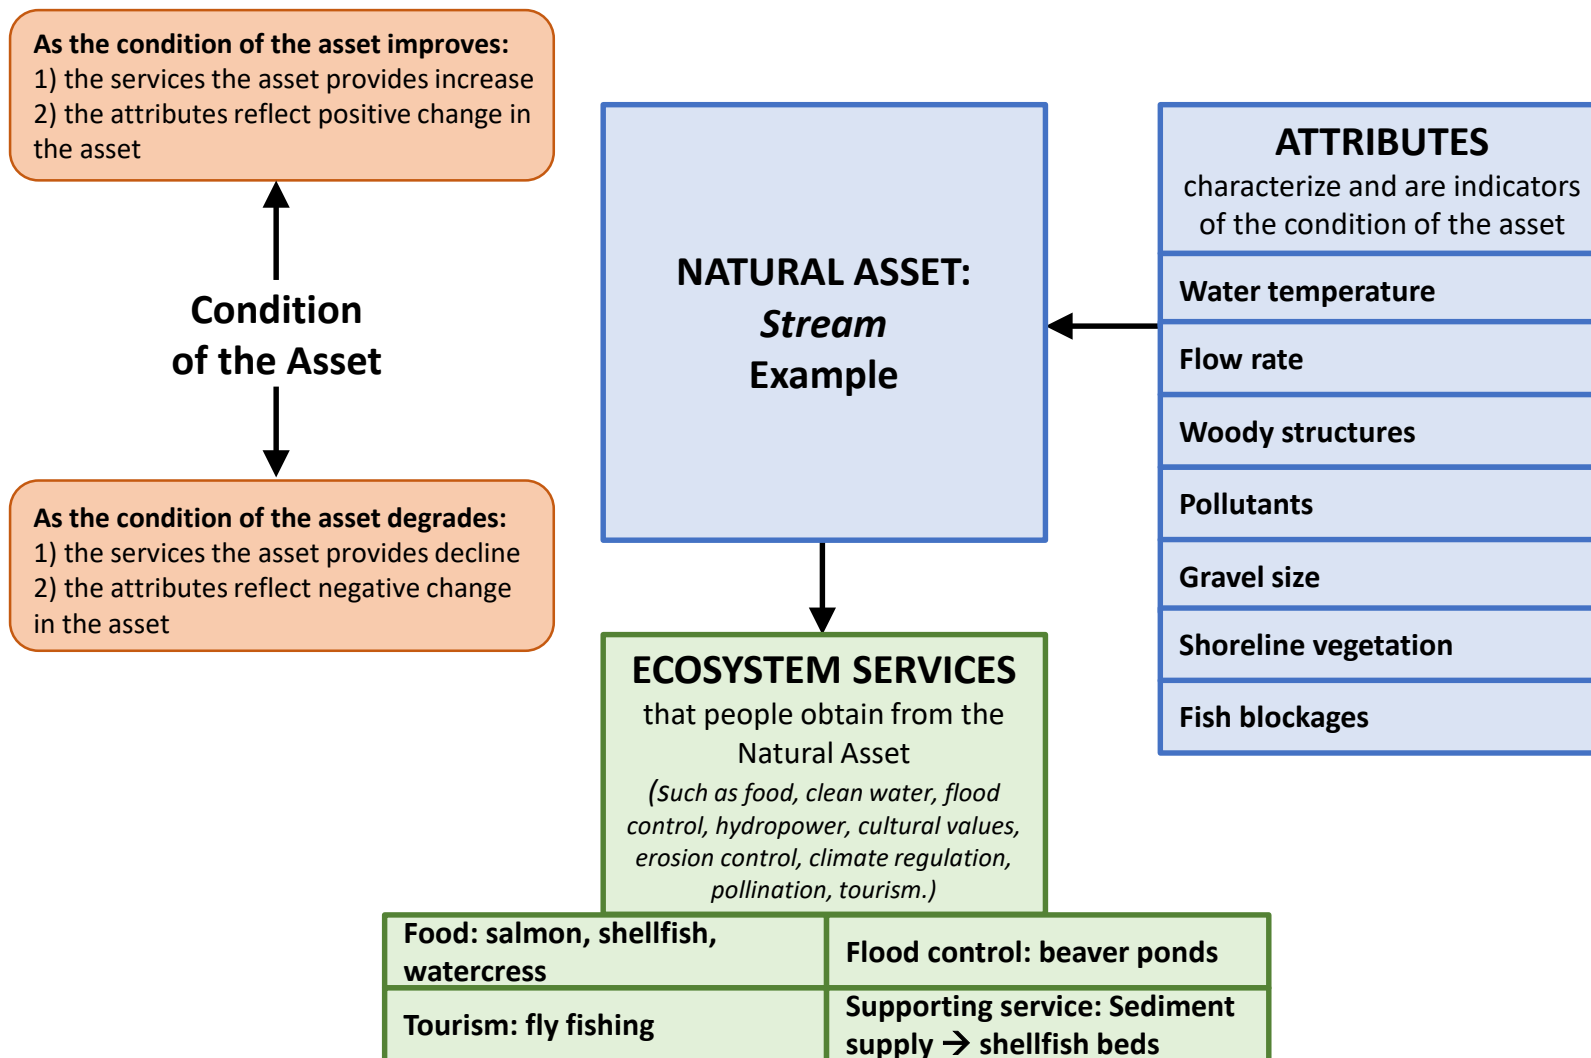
**As the condition of the asset improves:**
1) the services the asset provides increase
2) the attributes reflect positive change in the asset

**Condition of the Asset**

**As the condition of the asset degrades:**
1) the services the asset provides decline
2) the attributes reflect negative change in the asset

**NATURAL ASSET:**
***Stream***
**Example**

**ATTRIBUTES**
characterize and are indicators of the condition of the asset

| |
|---|
| **Water temperature** |
| **Flow rate** |
| **Woody structures** |
| **Pollutants** |
| **Gravel size** |
| **Shoreline vegetation** |
| **Fish blockages** |

**ECOSYSTEM SERVICES**
that people obtain from the Natural Asset
*(Such as food, clean water, flood control, hydropower, cultural values, erosion control, climate regulation, pollination, tourism.)*

| | |
|---|---|
| **Food: salmon, shellfish, watercress** | **Flood control: beaver ponds** |
| **Tourism: fly fishing** | **Supporting service: Sediment supply → shellfish beds** |